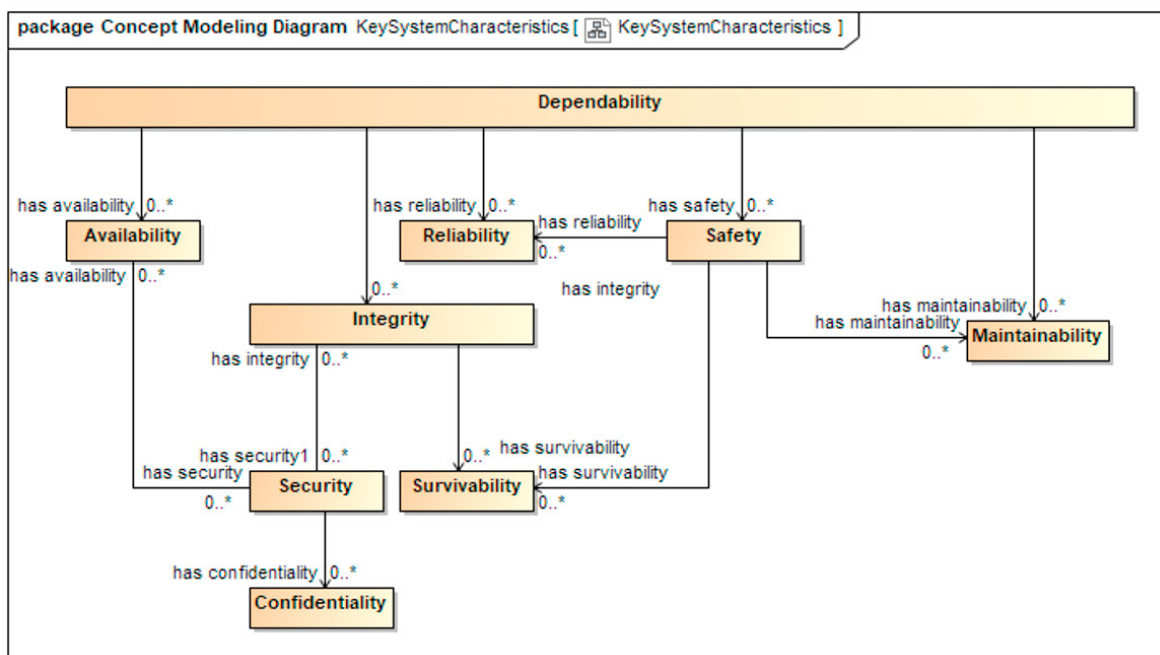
package Concept Modeling Diagram KeySystemCharacteristics [ KeySystemCharacteristics ]

Dependability

has availability 0..*

Availability

has availability 0..*

has reliability 0..*

has reliability

Reliability

0..*

has safety 0..*

Safety

has integrity

0..*

Integrity

has maintainability 0..*

has maintainability

Maintainability

0..*

has integrity 0..*

has security1 0..*

has security

Security

0..*

0..* has survivability

has survivability

Survivability

0..*

has confidentiality 0..*

Confidentiality